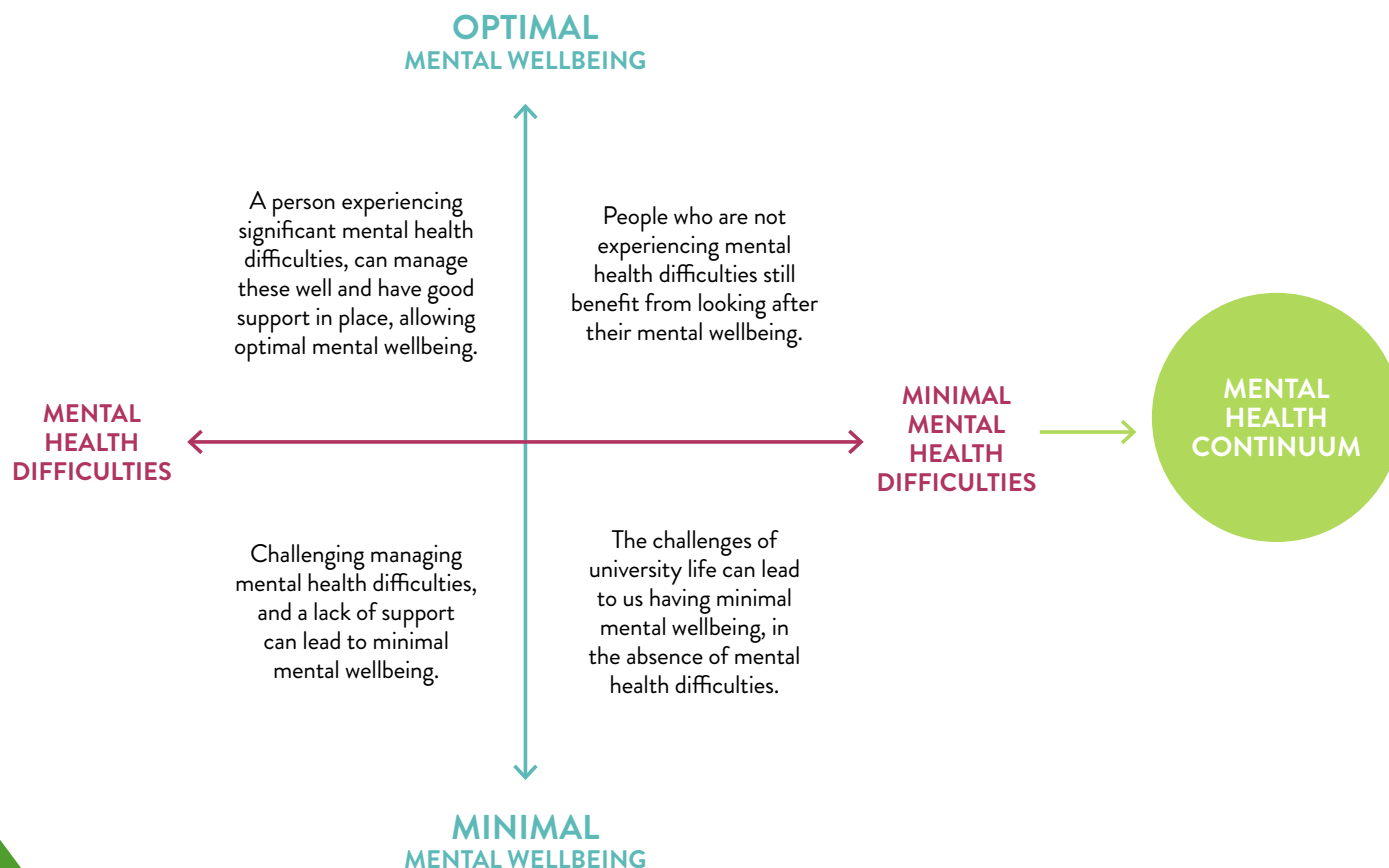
OPTIMAL
MENTAL WELLBEING

A person experiencing significant mental health difficulties, can manage these well and have good support in place, allowing optimal mental wellbeing.

People who are not experiencing mental health difficulties still benefit from looking after their mental wellbeing.

MENTAL HEALTH DIFFICULTIES

MINIMAL MENTAL HEALTH DIFFICULTIES

MENTAL HEALTH CONTINUUM

Challenging managing mental health difficulties, and a lack of support can lead to minimal mental wellbeing.

The challenges of university life can lead to us having minimal mental wellbeing, in the absence of mental health difficulties.

MINIMAL
MENTAL WELLBEING